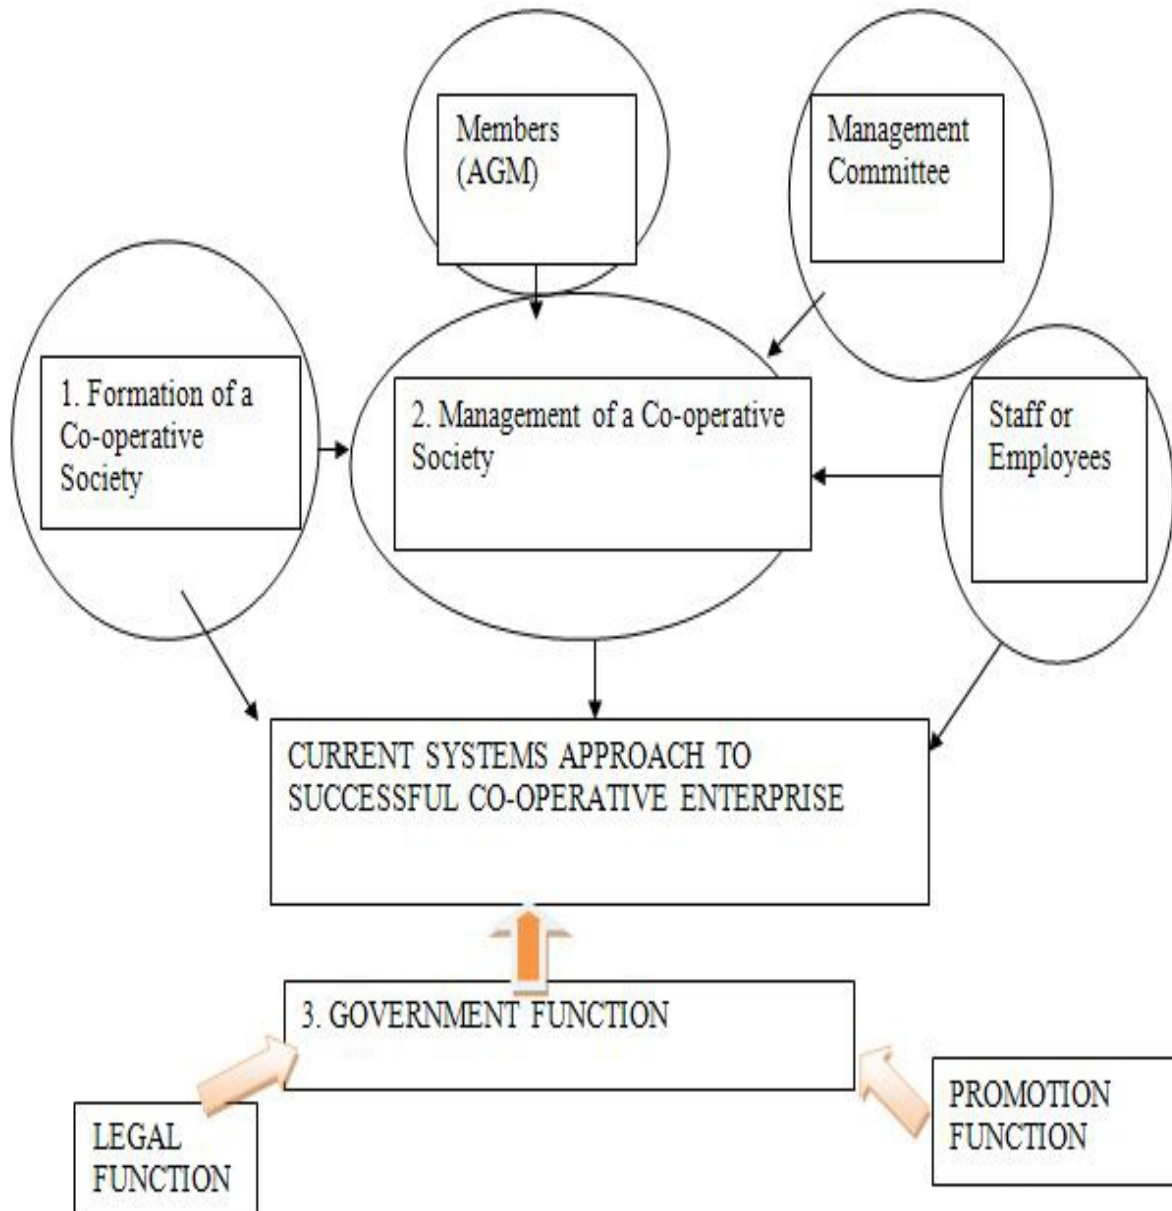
Members (AGM)

Management Committee

1. Formation of a Co-operative Society

2. Management of a Co-operative Society

Staff or Employees

CURRENT SYSTEMS APPROACH TO SUCCESSFUL CO-OPERATIVE ENTERPRISE

3. GOVERNMENT FUNCTION

LEGAL FUNCTION

PROMOTION FUNCTION